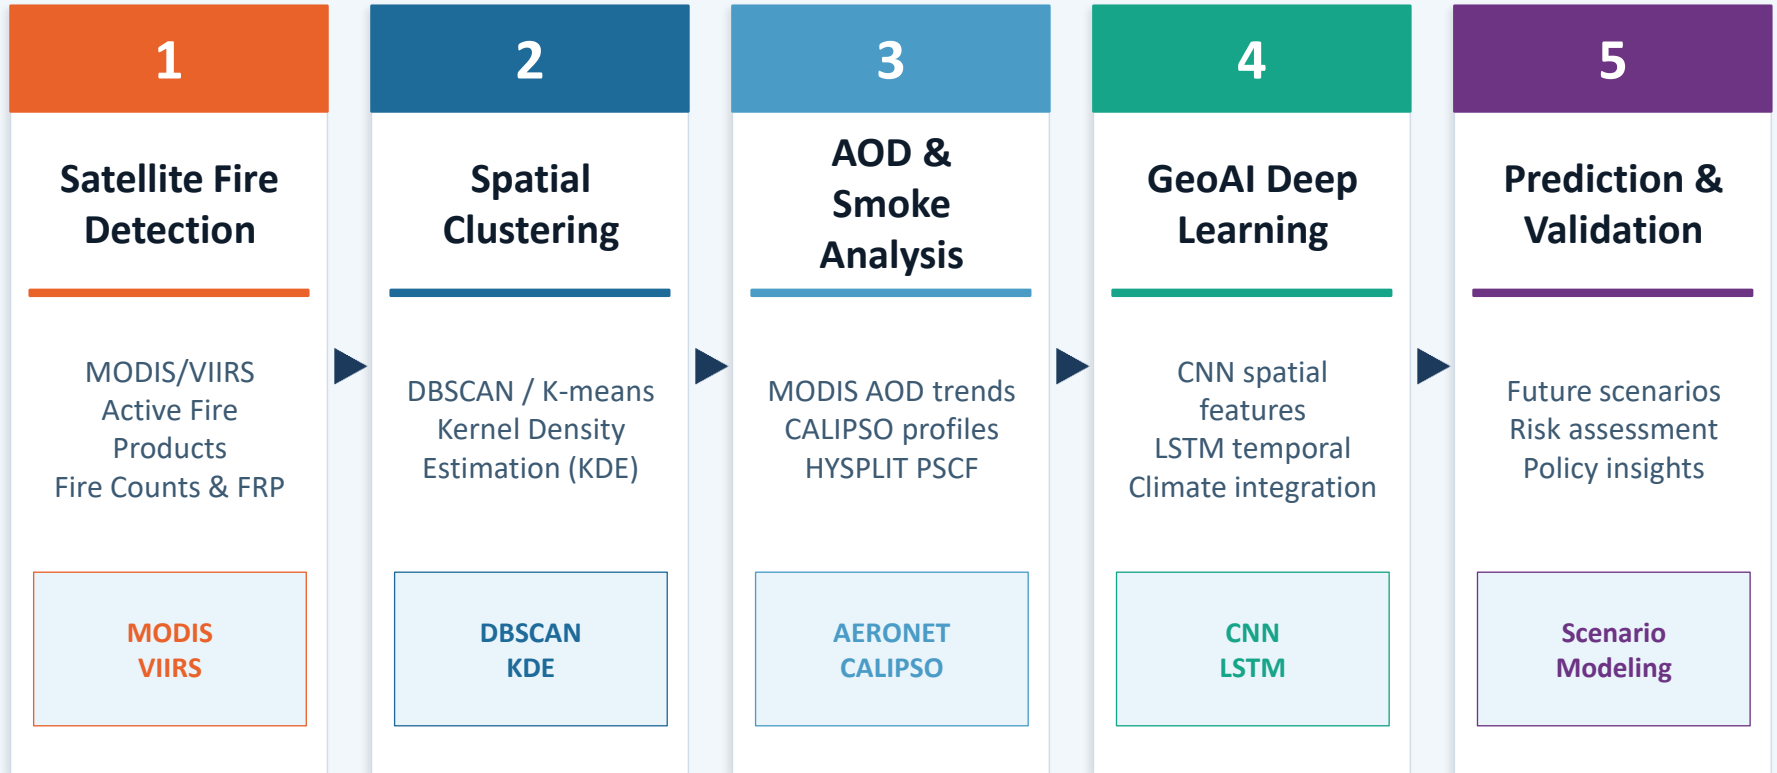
1

Satellite Fire Detection

MODIS/VIIRS Active Fire Products
Fire Counts & FRP

MODIS
VIIRS

2

Spatial Clustering

DBSCAN / K-means
Kernel Density Estimation (KDE)

DBSCAN
KDE

3

AOD & Smoke Analysis

MODIS AOD trends
CALIPSO profiles
HYSPLIT PSCF

AERONET
CALIPSO

4

GeoAI Deep Learning

CNN spatial features
LSTM temporal
Climate integration

CNN
LSTM

5

Prediction & Validation

Future scenarios
Risk assessment
Policy insights

Scenario
Modeling